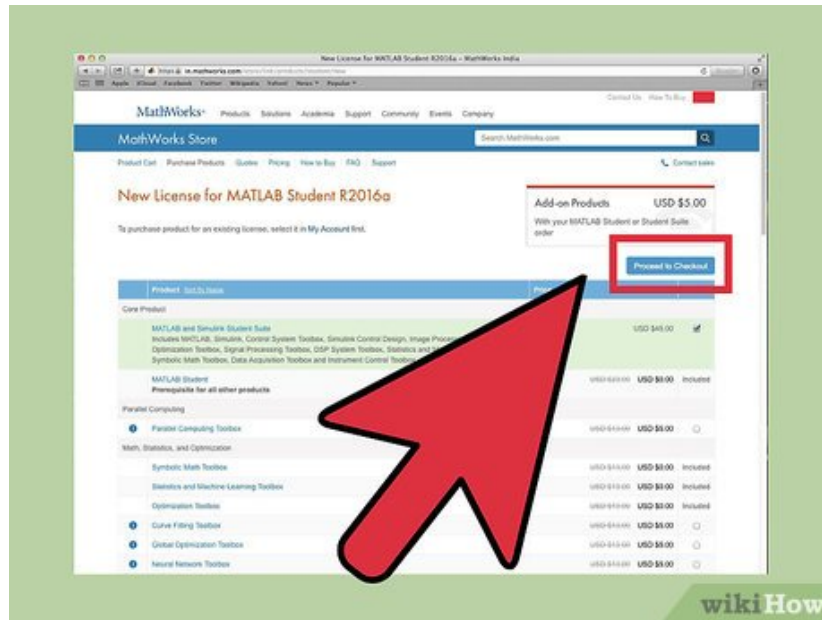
New License for MATLAB Student R2016a – MathWorks India

https in.mathworks.com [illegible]

Apple iCloud Facebook Twitter Wikipedia Yahoo! News Popular

MathWorks Products Solutions Academia Support Community Events Company

Contact Us How To Buy

MathWorks Store

Search MathWorks.com

Product Cart Purchase Products Quotes Pricing How to Buy FAQ Support

Contact sales

New License for MATLAB Student R2016a

To purchase product for an existing license, select it in My Account first.

Add-on Products USD $5.00

With your MATLAB Student or Student Suite order

Proceed to Checkout

Product Sort By Name

Price

Core Product

MATLAB and Simulink Student Suite
Includes MATLAB, Simulink, Control System Toolbox, Simulink Control Design, Image Processing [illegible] Optimization Toolbox, Signal Processing Toolbox, DSP System Toolbox, Statistics and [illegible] Symbolic Math Toolbox, Data Acquisition Toolbox and Instrument Control Toolbox

USD $45.00

MATLAB Student
Prerequisite for all other products

USD $29.00 USD $0.00 Included

Parallel Computing

Parallel Computing Toolbox USD $10.00 USD $5.00

Math, Statistics, and Optimization

Symbolic Math Toolbox USD $10.00 USD $0.00 Included

Statistics and Machine Learning Toolbox USD $10.00 USD $0.00 Included

Optimization Toolbox USD $10.00 USD $0.00 Included

Curve Fitting Toolbox USD $10.00 USD $5.00

Global Optimization Toolbox USD $10.00 USD $5.00

Neural Network Toolbox USD $10.00 USD $5.00

wikiHow